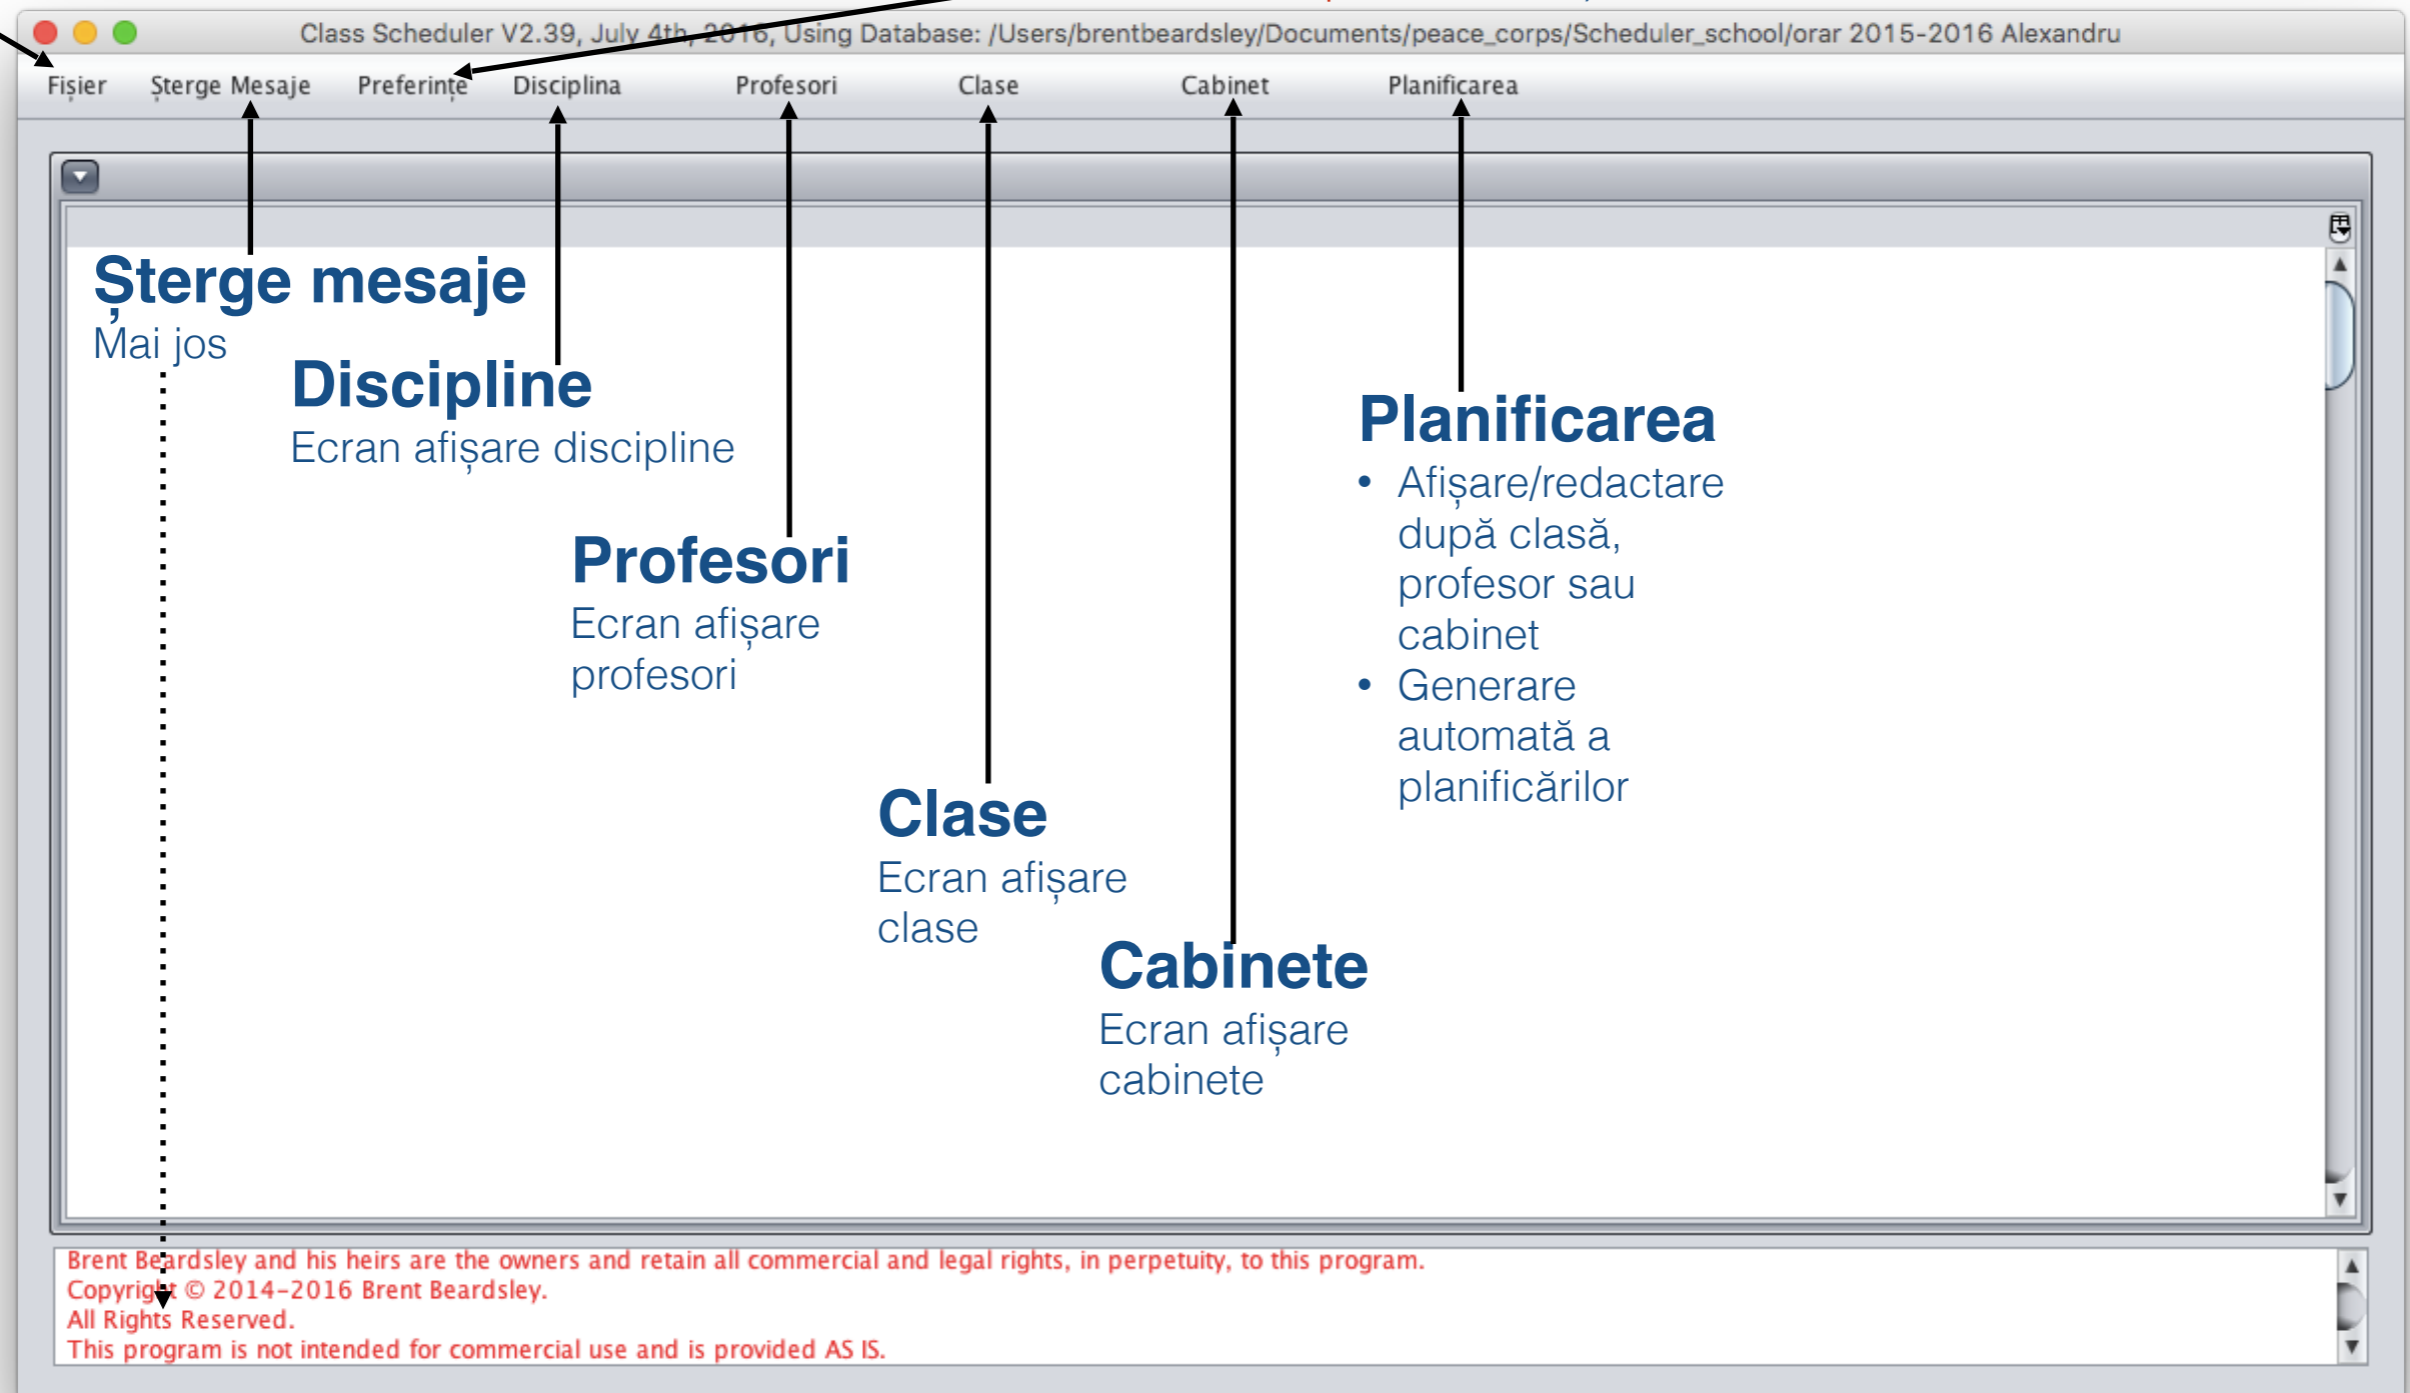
Class Scheduler V2.39, July 4th, 2016, Using Database: /Users/brentbeardsley/Documents/peace_corps/Scheduler_school/orar 2015-2016 Alexandru

Fișier Sterge Mesaje Preferințe Disciplina Profesori Clase Cabinet Planificarea

Șterge mesaje
Mai jos

Discipline
Ecran afișare discipline

Profesori
Ecran afișare profesori

Clase
Ecran afișare clase

Cabinete
Ecran afișare cabinete

Planificarea
• Afișare/redactare după clasă, profesor sau cabinet
• Generare automată a planificărilor

Brent Beardsley and his heirs are the owners and retain all commercial and legal rights, in perpetuity, to this program.
Copyright © 2014-2016 Brent Beardsley.
All Rights Reserved.
This program is not intended for commercial use and is provided AS IS.